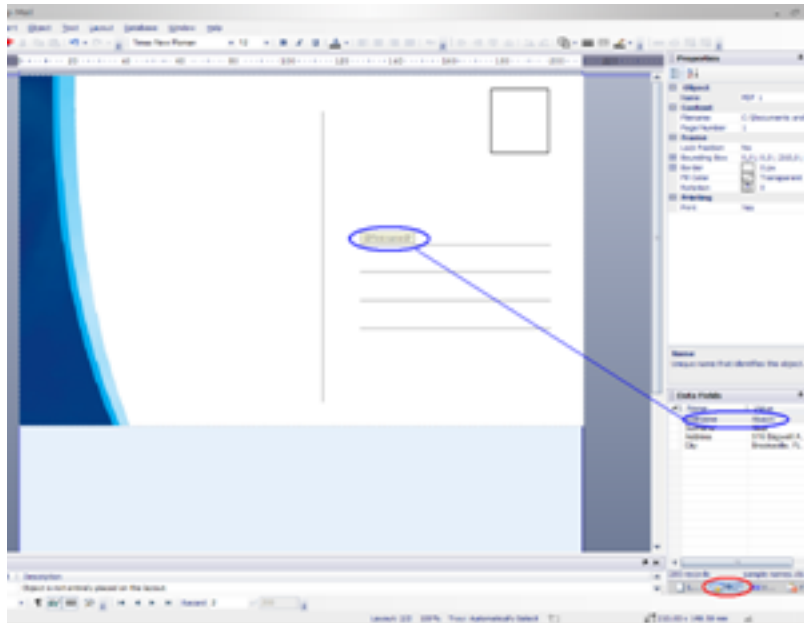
Object Text Layout Database Window Help

Times New Roman 12

Properties

Object
Name
Content
Filename
Page Number 1
Frame
Lock Position No
Bounding Box
Border
Fill Color Transparent
Rotation 0
Printing
Print Yes

Name
Unique name that identifies the object

Data Fields

Address
City

Description
Object is not printed; placed on the layout

Record 3

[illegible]